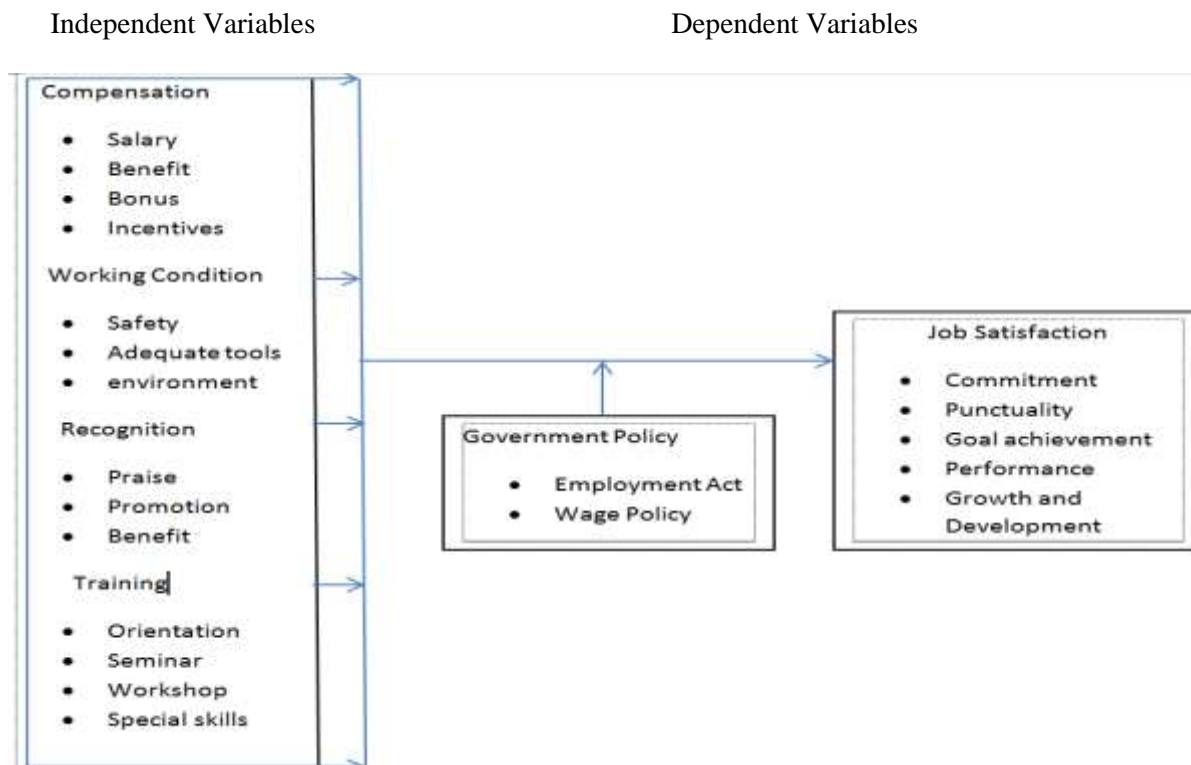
Independent Variables

Dependent Variables

Compensation

- Salary
- Benefit
- Bonus
- Incentives

Working Condition

- Safety
- Adequate tools
- environment

Recognition

- Praise
- Promotion
- Benefit

Training

- Orientation
- Seminar
- Workshop
- Special skills

Government Policy

- Employment Act
- Wage Policy

Job Satisfaction

- Commitment
- Punctuality
- Goal achievement
- Performance
- Growth and Development